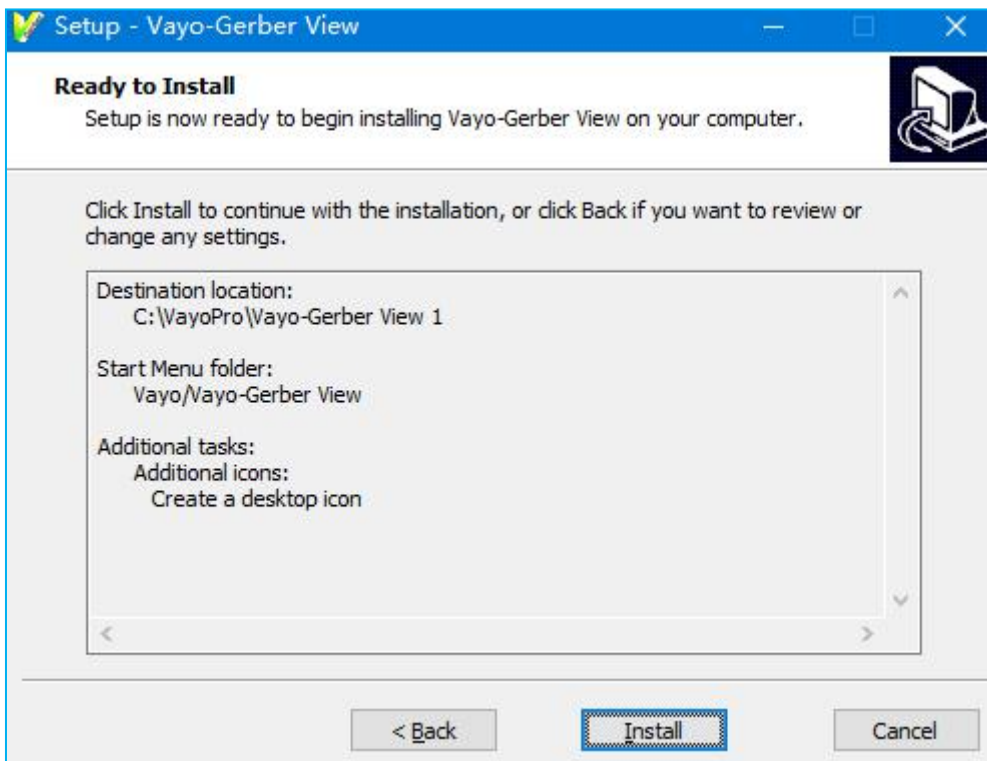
Setup - Vayo-Gerber View

Ready to Install
Setup is now ready to begin installing Vayo-Gerber View on your computer.

Click Install to continue with the installation, or click Back if you want to review or change any settings.

Destination location:
C:\VayoPro\Vayo-Gerber View 1

Start Menu folder:
Vayo/Vayo-Gerber View

Additional tasks:
Additional icons:
Create a desktop icon

< Back
Install
Cancel